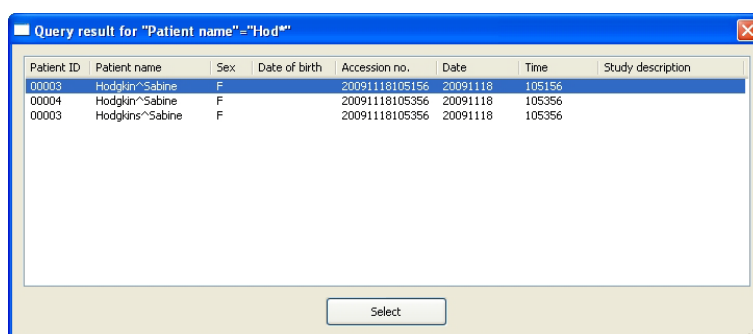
Query result for "Patient name"="Hod*"

| Patient ID | Patient name | Sex | Date of birth | Accession no. | Date | Time | Study description |
|---|---|---|---|---|---|---|---|
| 00003 | Hodgkin^Sabine | F | | 20091118105156 | 20091118 | 105156 | |
| 00004 | Hodgkin^Sabine | F | | 20091118105356 | 20091118 | 105356 | |
| 00003 | Hodgkins^Sabine | F | | 20091118105356 | 20091118 | 105356 | |

Select